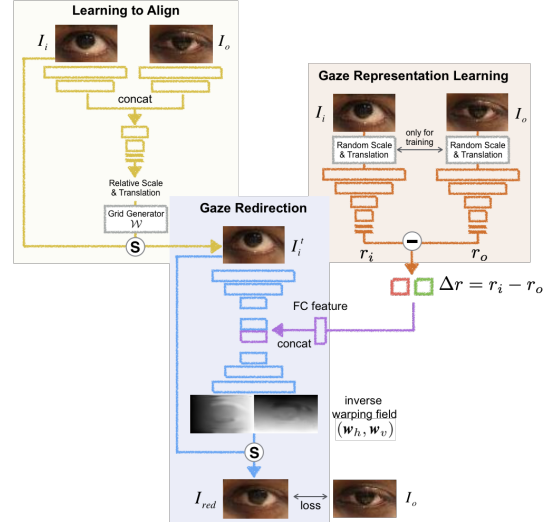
Learning to Align

$I_i$

$I_o$

concat

Relative Scale & Translation

Grid Generator $\mathcal{W}$

S

Gaze Representation Learning

$I_i$

$I_o$

Random Scale & Translation

only for training

Random Scale & Translation

$r_i$

$r_o$

Gaze Redirection

$I_i'$

$\Delta r = r_i - r_o$

FC feature

concat

inverse warping field $(\boldsymbol{w}_h, \boldsymbol{w}_v)$

S

$I_{red}$

loss

$I_o$